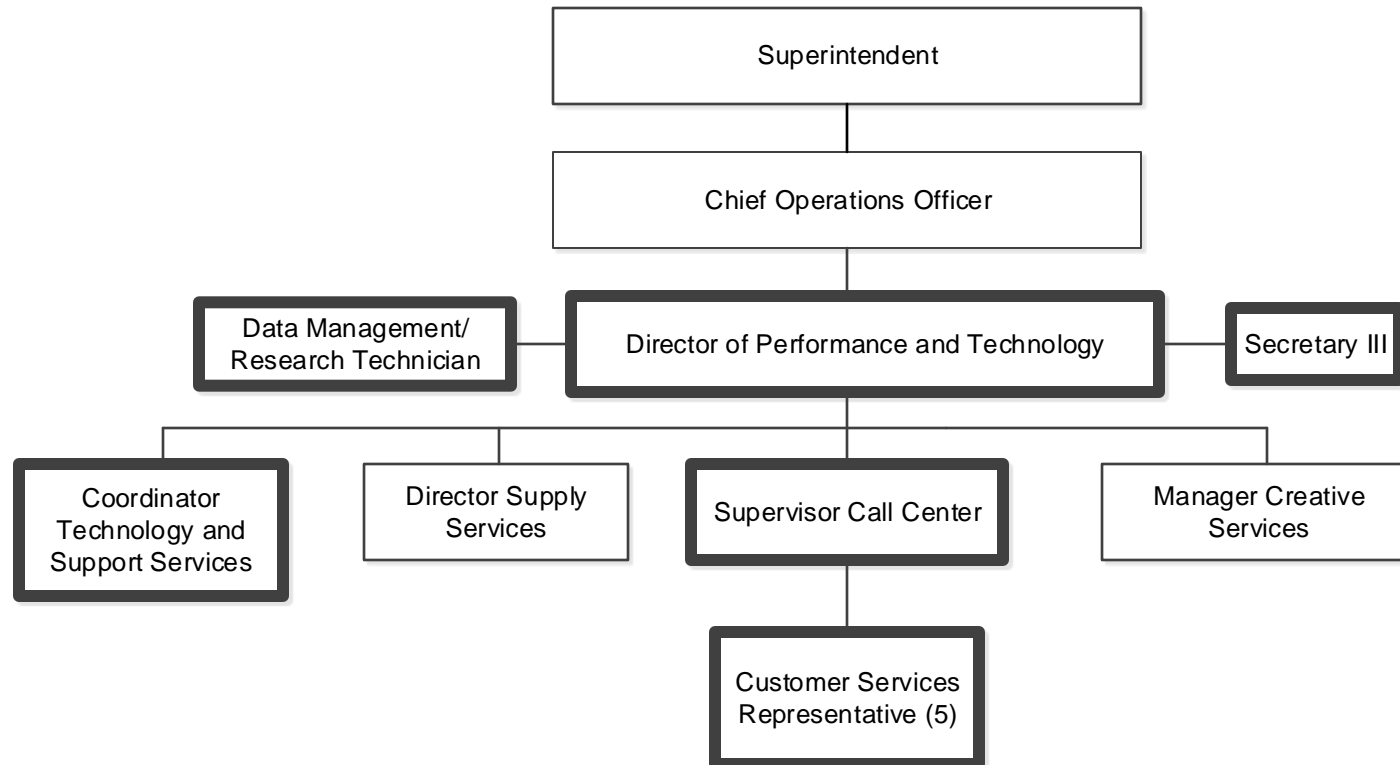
Superintendent

Chief Operations Officer

Data Management/ Research Technician

Director of Performance and Technology

Secretary III

Coordinator Technology and Support Services

Director Supply Services

Supervisor Call Center

Manager Creative Services

Customer Services Representative (5)